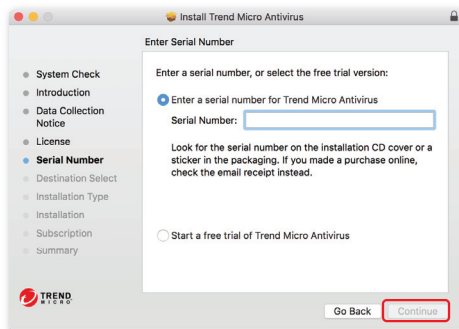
Install Trend Micro Antivirus

Enter Serial Number

System Check
Introduction
Data Collection Notice
License
Serial Number
Destination Select
Installation Type
Installation
Subscription
Summary

Enter a serial number, or select the free trial version:

Enter a serial number for Trend Micro Antivirus

Serial Number:

Look for the serial number on the installation CD cover or a sticker in the packaging. If you made a purchase online, check the email receipt instead.

Start a free trial of Trend Micro Antivirus

TREND MICRO

Go Back
Continue